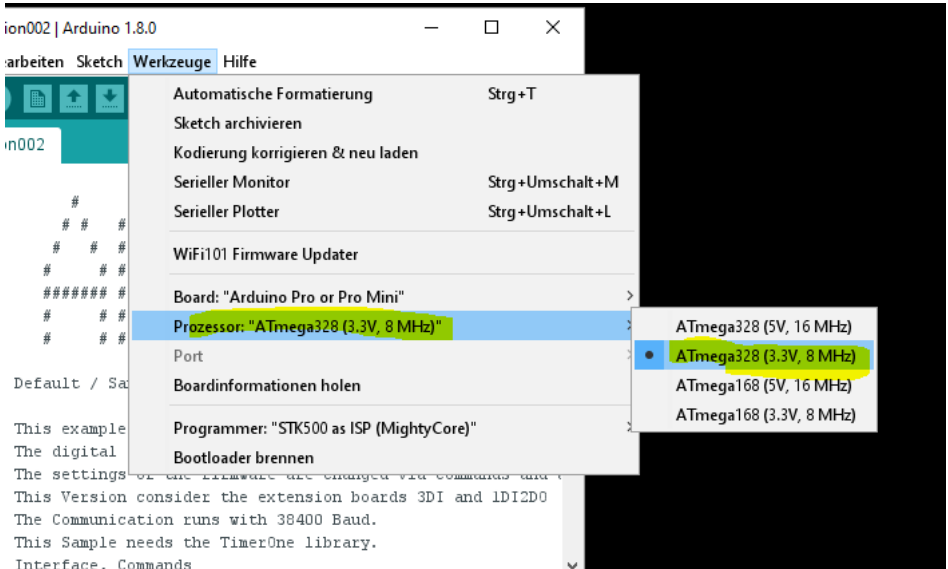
ion002 | Arduino 1.8.0

arbeiten Sketch Werkzeuge Hilfe

on002

Automatische Formatierung Strg+T
Sketch archivieren
Kodierung korrigieren & neu laden
Serieller Monitor Strg+Umschalt+M
Serieller Plotter Strg+Umschalt+L
WiFi101 Firmware Updater
Board: "Arduino Pro or Pro Mini"
Prozessor: "ATmega328 (3.3V, 8 MHz)"
Port
Boardinformationen holen
Programmer: "STK500 as ISP (MightyCore)"
Bootloader brennen

ATmega328 (5V, 16 MHz)
ATmega328 (3.3V, 8 MHz)
ATmega168 (5V, 16 MHz)
ATmega168 (3.3V, 8 MHz)

#
# # #
# # #
# # #
####### #
# #
# # #

Default / Sa

This example
The digital
The settings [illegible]
This Version consider the extension boards 3DI and 1DI2DO
The Communication runs with 38400 Baud.
This Sample needs the TimerOne library.
Interface. Commands